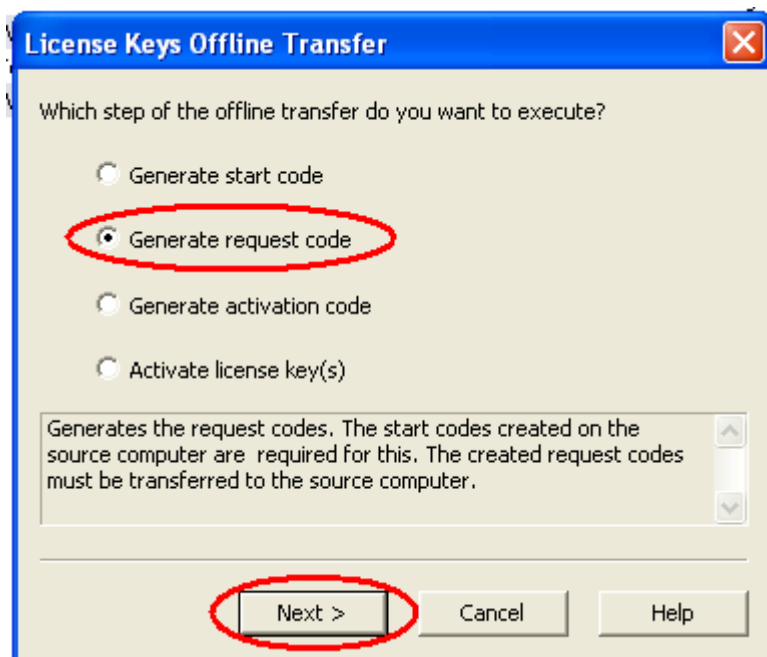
License Keys Offline Transfer

Which step of the offline transfer do you want to execute?

Generate start code

Generate request code

Generate activation code

Activate license key(s)

Generates the request codes. The start codes created on the source computer are required for this. The created request codes must be transferred to the source computer.

Next >

Cancel

Help